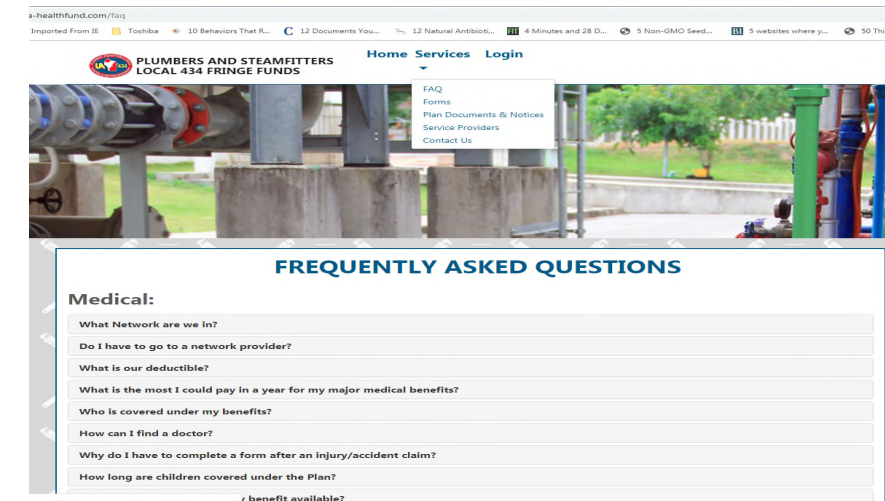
a-healthfund.com/faq

Imported From IE  Toshiba  10 Behaviors That R...  C 12 Documents You...  12 Natural Antibioti...  FIT 4 Minutes and 28 D...  5 Non-GMO Seed...  BI 5 websites where y...  50 Thi

PLUMBERS AND STEAMFITTERS LOCAL 434 FRINGE FUNDS

Home Services Login

FAQ
Forms
Plan Documents & Notices
Service Providers
Contact Us

FREQUENTLY ASKED QUESTIONS

Medical:

What Network are we in?

Do I have to go to a network provider?

What is our deductible?

What is the most I could pay in a year for my major medical benefits?

Who is covered under my benefits?

How can I find a doctor?

Why do I have to complete a form after an injury/accident claim?

How long are children covered under the Plan?

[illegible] benefit available?